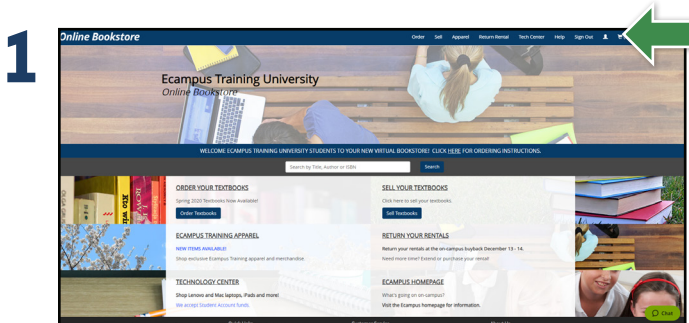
1

Online Bookstore

Order Sell Apparel Return Rental Tech Center Help Sign Out

Ecampus Training University
Online Bookstore

WELCOME ECAMPUS TRAINING UNIVERSITY STUDENTS TO YOUR NEW VIRTUAL BOOKSTORE! CLICK HERE FOR ORDERING INSTRUCTIONS.

Search by Title, Author or ISBN
Search

ORDER YOUR TEXTBOOKS
Spring 2020 Textbooks Now Available!
Order Textbooks

SELL YOUR TEXTBOOKS
Click here to sell your textbooks.
Sell Textbooks

ECAMPUS TRAINING APPAREL
NEW ITEMS AVAILABLE!
Shop exclusive Ecampus Training apparel and merchandise.

RETURN YOUR RENTALS
Return your rentals at the on-campus buyback December 13 - 14.
Need more time? Extend or purchase your rental!

TECHNOLOGY CENTER
Shop Lenovo and Mac laptops, iPads and more!
We accept Student Account funds

ECAMPUS HOMEPAGE
What's going on on-campus?
Visit the Ecampus homepage for information.

Chat